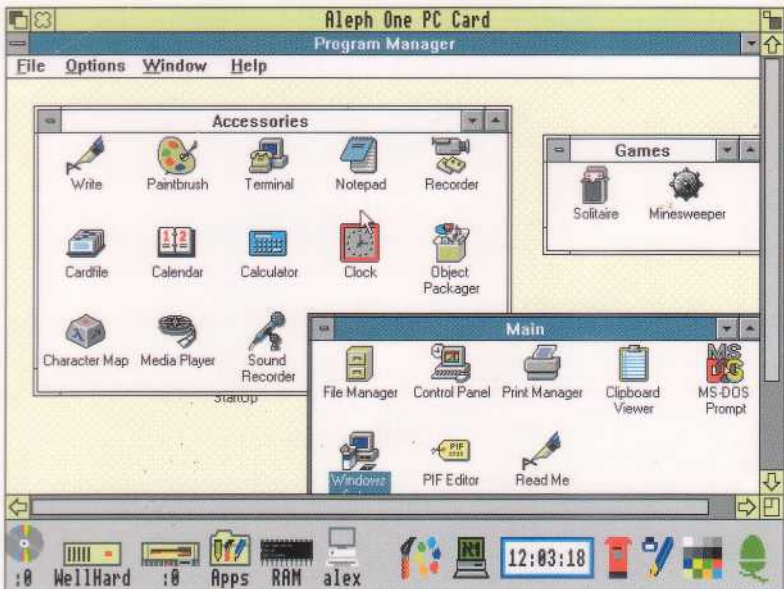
Aleph One PC Card

Program Manager

File Options Window Help

Accessories

Write Paintbrush Terminal Notepad Recorder

Cardfile Calendar Calculator Clock Object Packager

Character Map Media Player Sound Recorder

StartUp

Games

Solitaire Minesweeper

Main

File Manager Control Panel Print Manager Clipboard Viewer MS-DOS Prompt

Windows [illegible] PIF Editor Read Me

:0 WellHard :0 Apps RAM alex 12:03:18